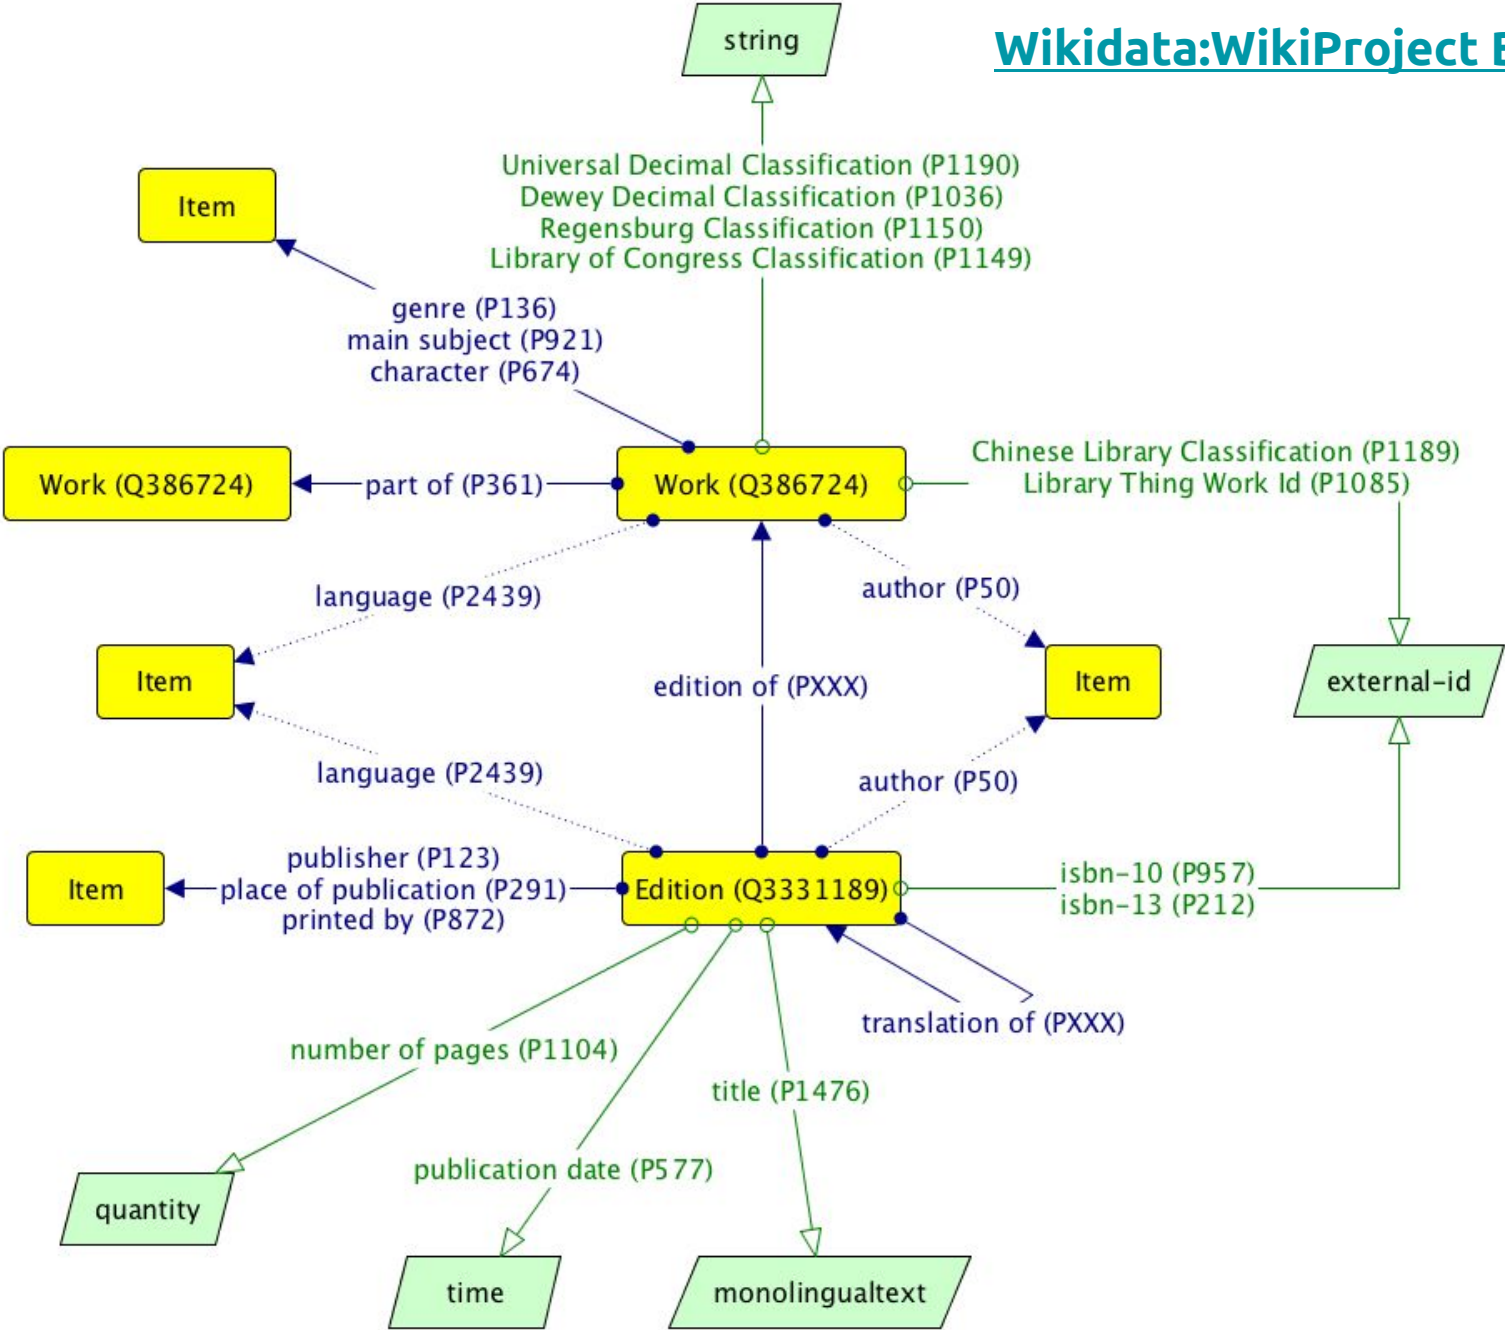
Wikidata:WikiProject B

string

Universal Decimal Classification (P1190)
Dewey Decimal Classification (P1036)
Regensburg Classification (P1150)
Library of Congress Classification (P1149)

Item

genre (P136)
main subject (P921)
character (P674)

Work (Q386724)

part of (P361)

Work (Q386724)

Chinese Library Classification (P1189)
Library Thing Work Id (P1085)

language (P2439)

author (P50)

Item

edition of (PXXX)

Item

external-id

language (P2439)

author (P50)

Item

publisher (P123)
place of publication (P291)
printed by (P872)

Edition (Q3331189)

isbn-10 (P957)
isbn-13 (P212)

translation of (PXXX)

number of pages (P1104)

title (P1476)

publication date (P577)

quantity

time

monolingualtext